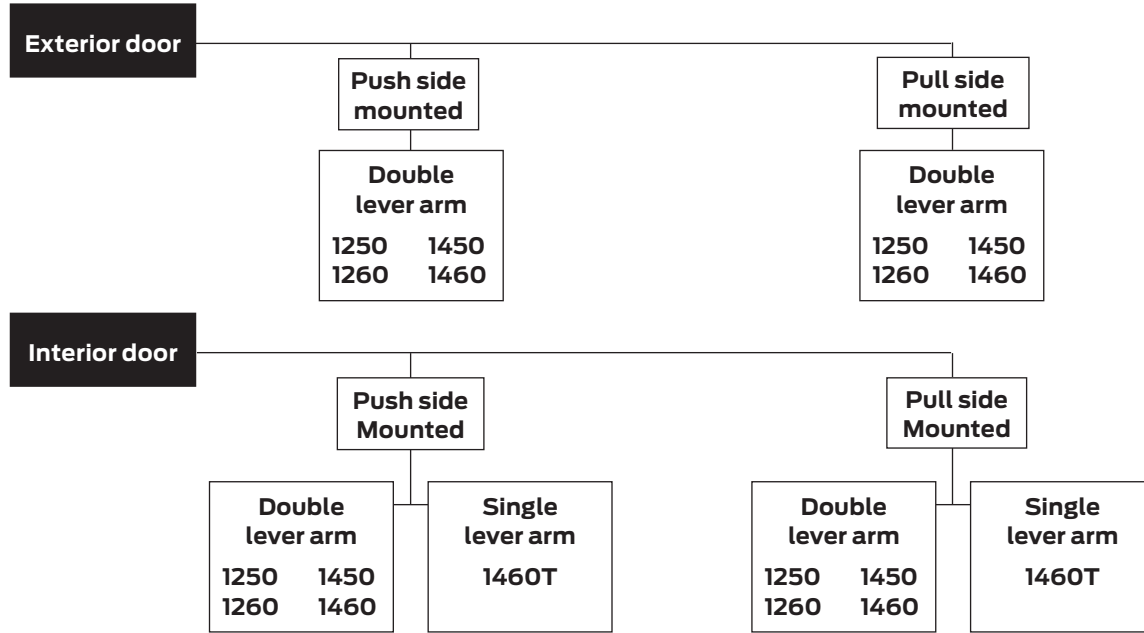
Exterior door

Push side mounted

Double lever arm
1250 1450
1260 1460

Pull side mounted

Double lever arm
1250 1450
1260 1460

Interior door

Push side Mounted

Double lever arm
1250 1450
1260 1460

Single lever arm
1460T

Pull side Mounted

Double lever arm
1250 1450
1260 1460

Single lever arm
1460T